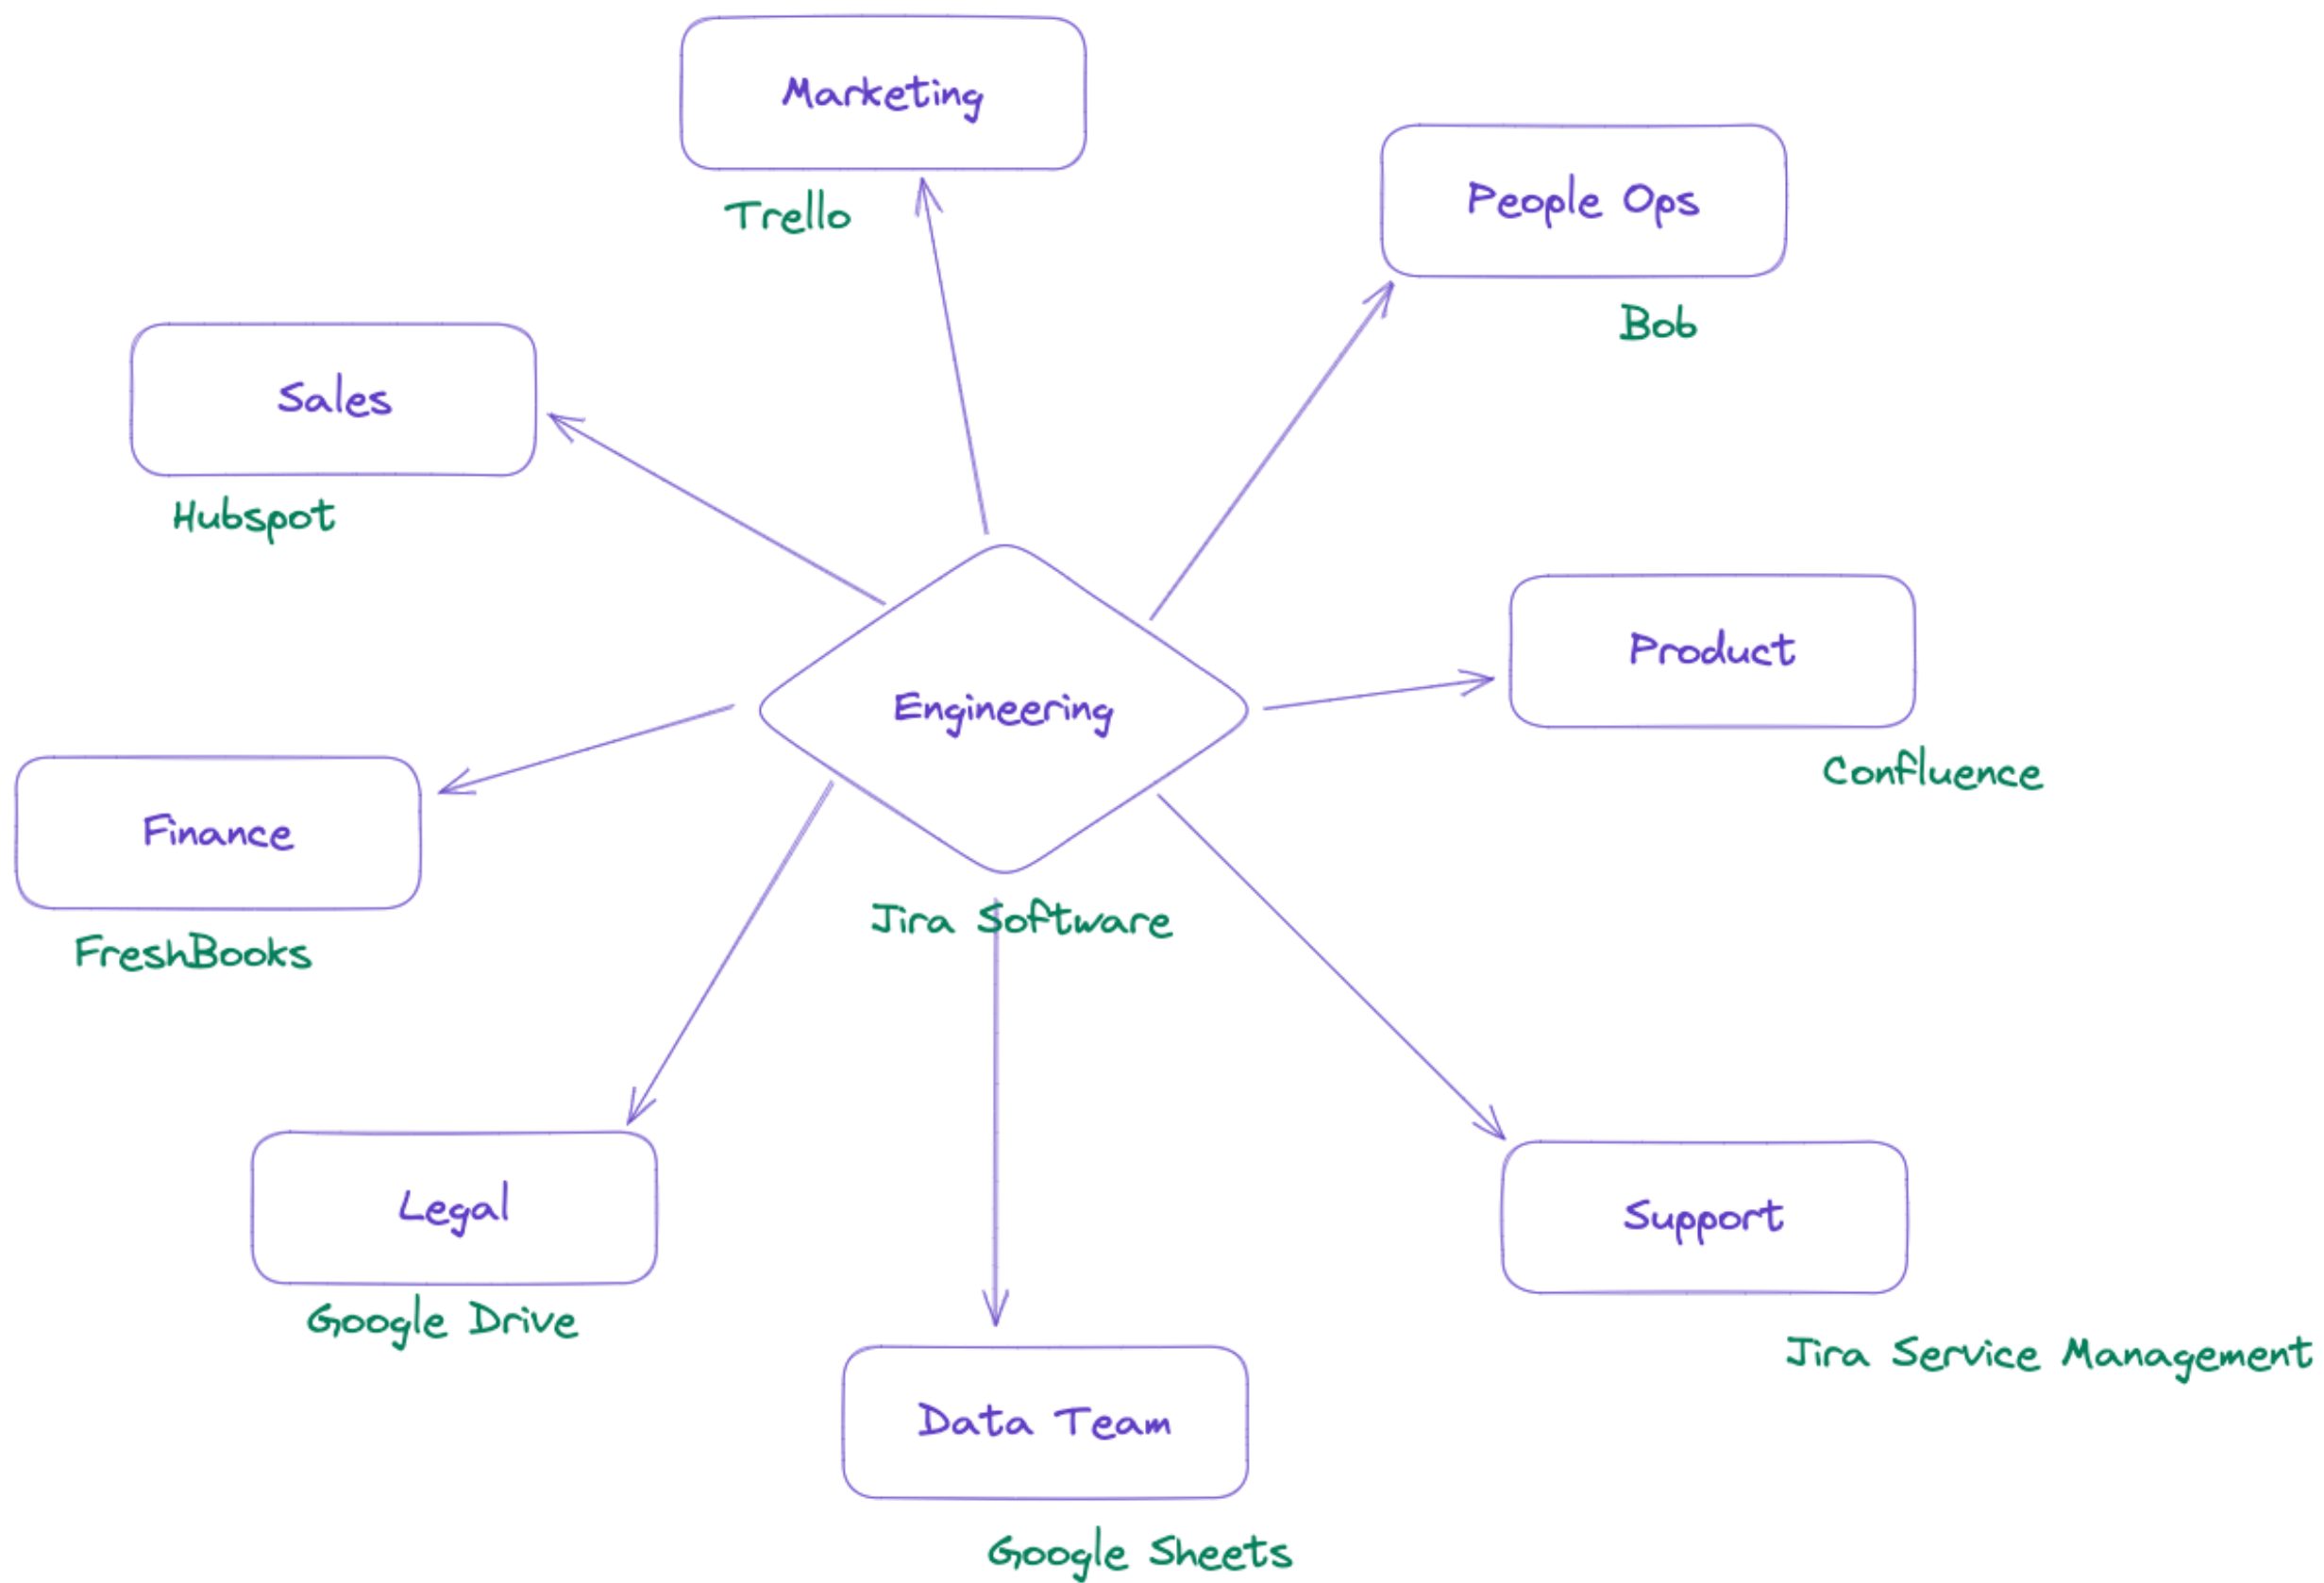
Marketing

Trello

People Ops

Bob

Sales

Hubspot

Engineering

Product

Confluence

Finance

FreshBooks

Jira Software

Legal

Google Drive

Support

Jira Service Management

Data Team

Google Sheets